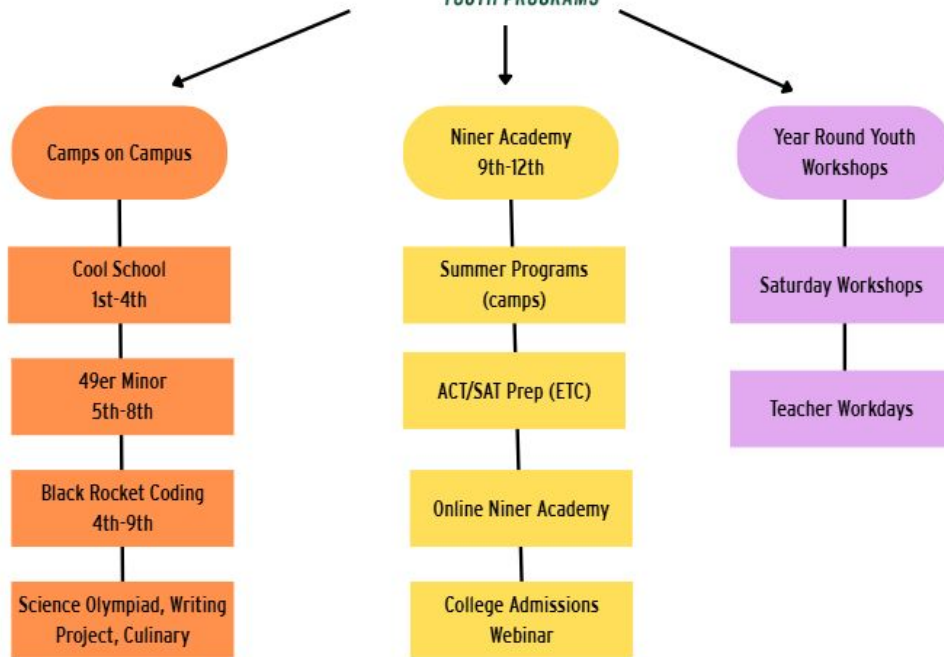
YOUTH PROGRAMS

Camps on Campus

Cool School
1st-4th

49er Minor
5th-8th

Black Rocket Coding
4th-9th

Science Olympiad, Writing Project, Culinary

Niner Academy
9th-12th

Summer Programs
(camps)

ACT/SAT Prep (ETC)

Online Niner Academy

College Admissions
Webinar

Year Round Youth Workshops

Saturday Workshops

Teacher Workdays